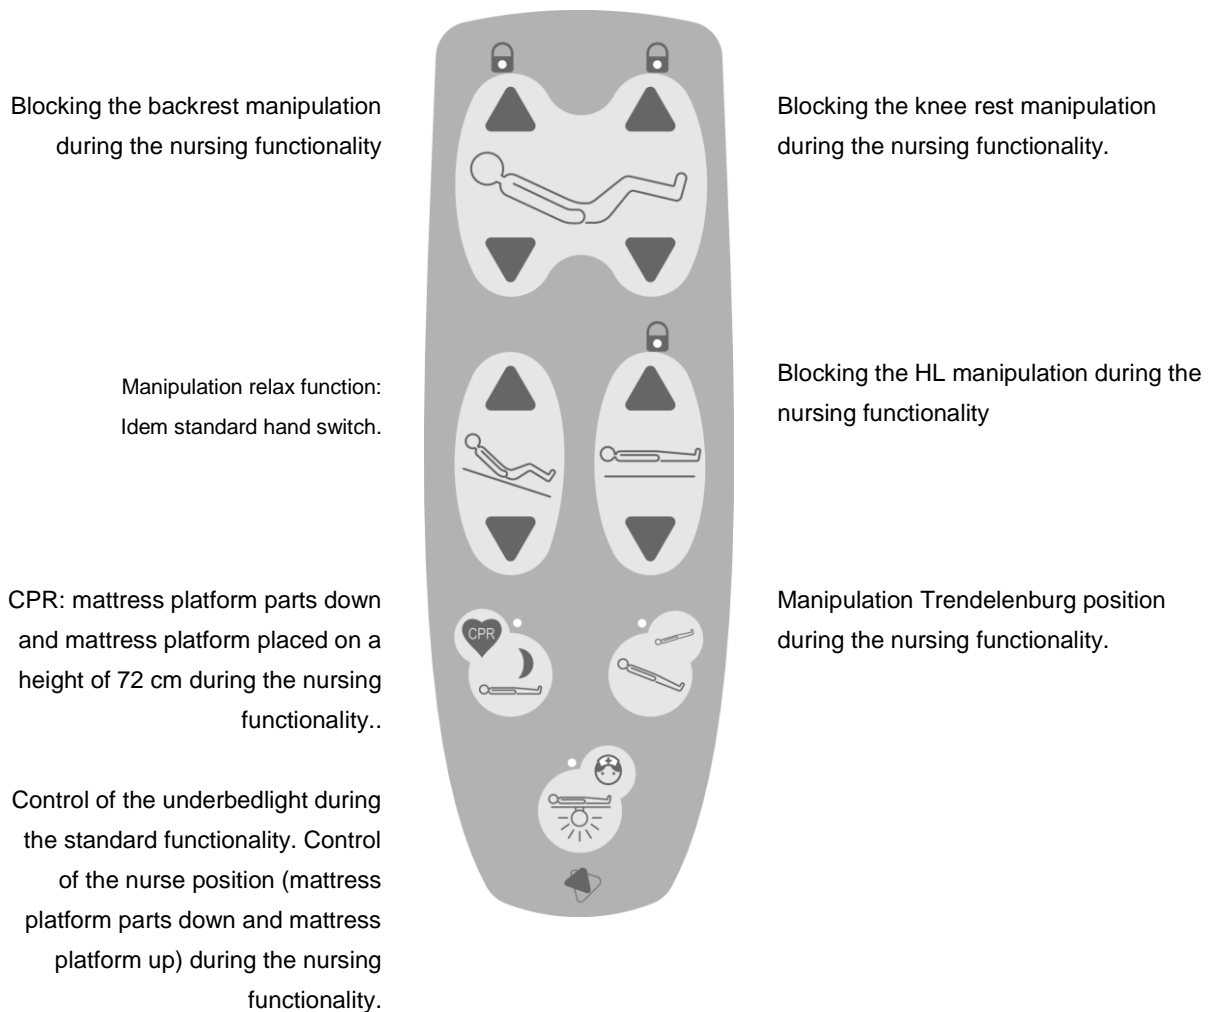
Blocking the backrest manipulation during the nursing functionality

Blocking the knee rest manipulation during the nursing functionality.

Manipulation relax function: Idem standard hand switch.

Blocking the HL manipulation during the nursing functionality

CPR: mattress platform parts down and mattress platform placed on a height of 72 cm during the nursing functionality..

CPR

Manipulation Trendelenburg position during the nursing functionality.

Control of the underbedlight during the standard functionality. Control of the nurse position (mattress platform parts down and mattress platform up) during the nursing functionality.